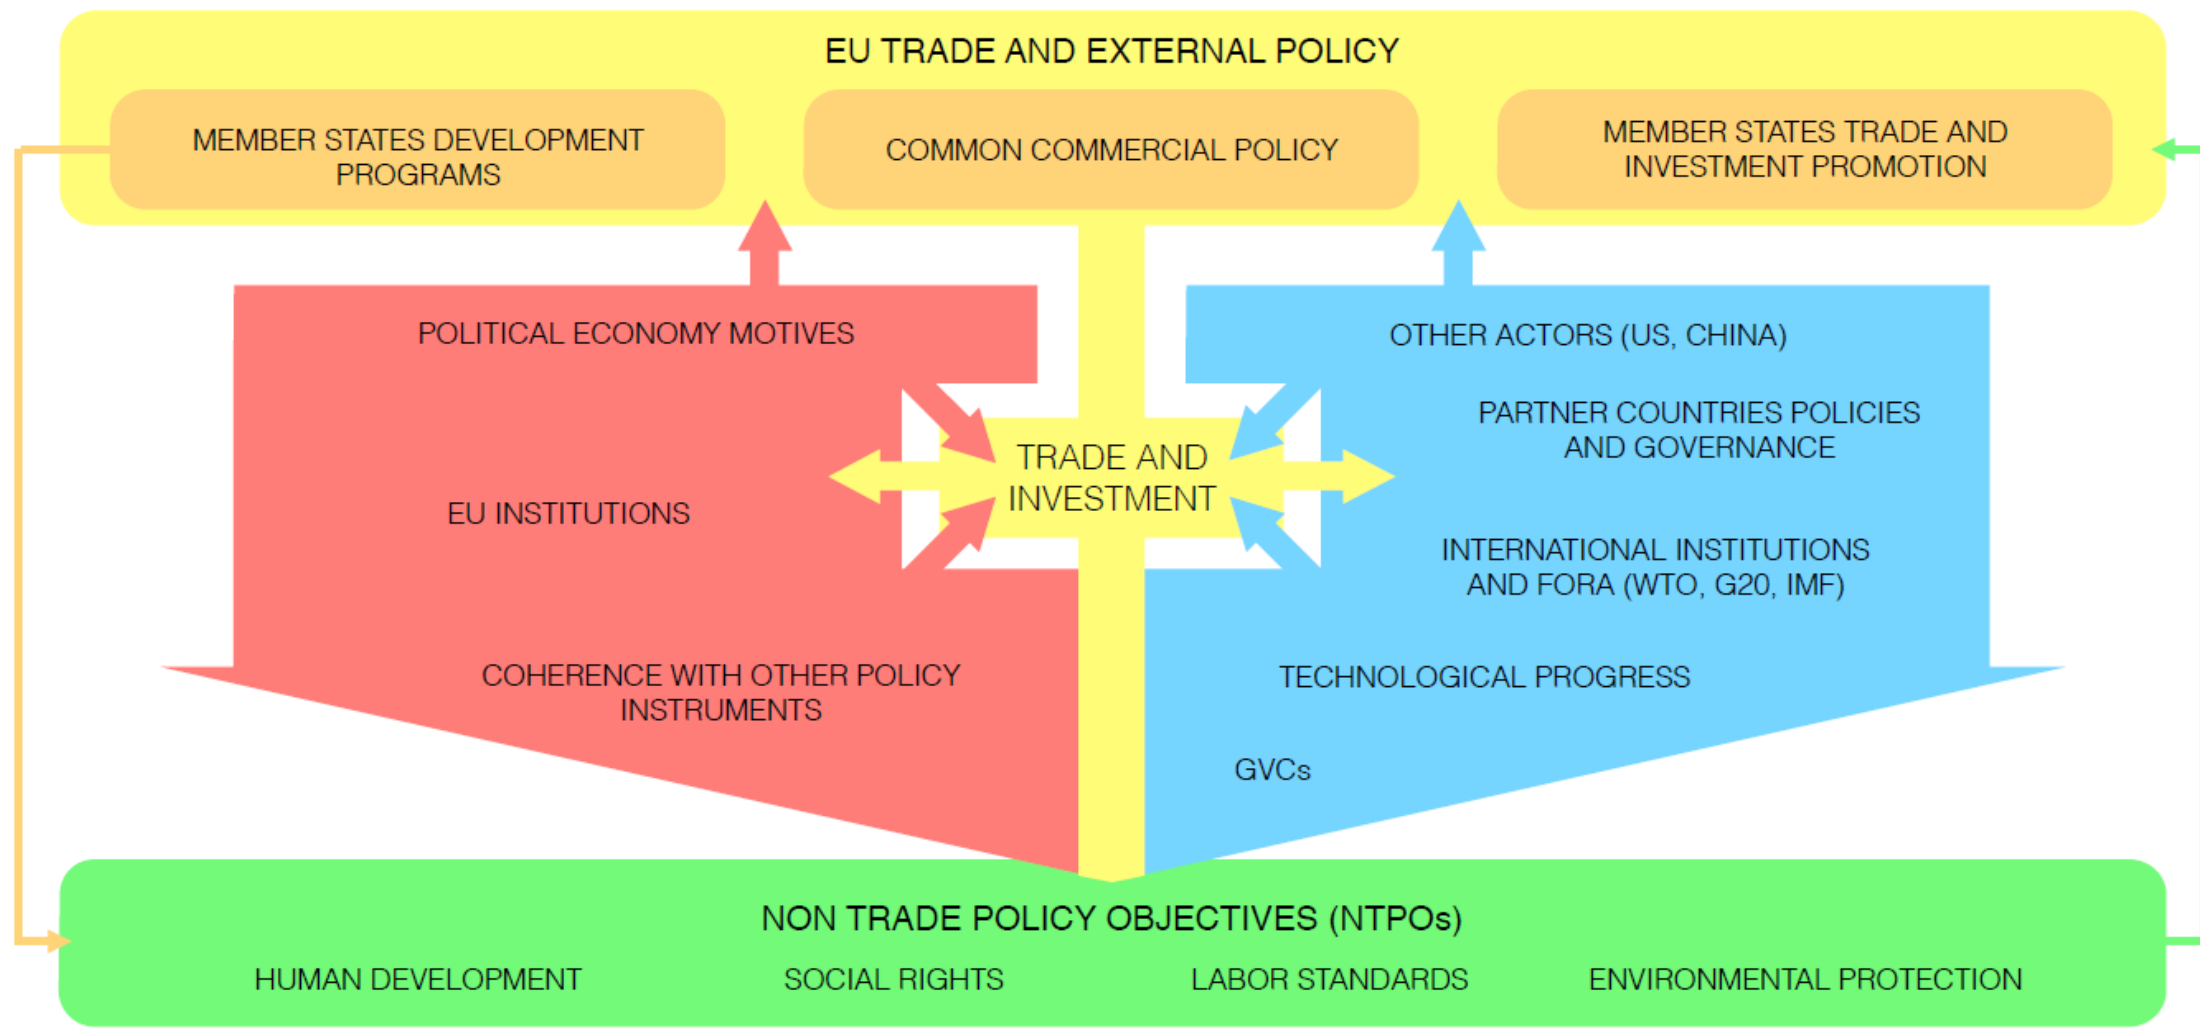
EU TRADE AND EXTERNAL POLICY

MEMBER STATES DEVELOPMENT PROGRAMS

COMMON COMMERCIAL POLICY

MEMBER STATES TRADE AND INVESTMENT PROMOTION

POLITICAL ECONOMY MOTIVES

EU INSTITUTIONS

COHERENCE WITH OTHER POLICY INSTRUMENTS

TRADE AND INVESTMENT

OTHER ACTORS (US, CHINA)

PARTNER COUNTRIES POLICIES AND GOVERNANCE

INTERNATIONAL INSTITUTIONS AND FORA (WTO, G20, IMF)

TECHNOLOGICAL PROGRESS

GVCs

NON TRADE POLICY OBJECTIVES (NTPOs)

HUMAN DEVELOPMENT

SOCIAL RIGHTS

LABOR STANDARDS

ENVIRONMENTAL PROTECTION